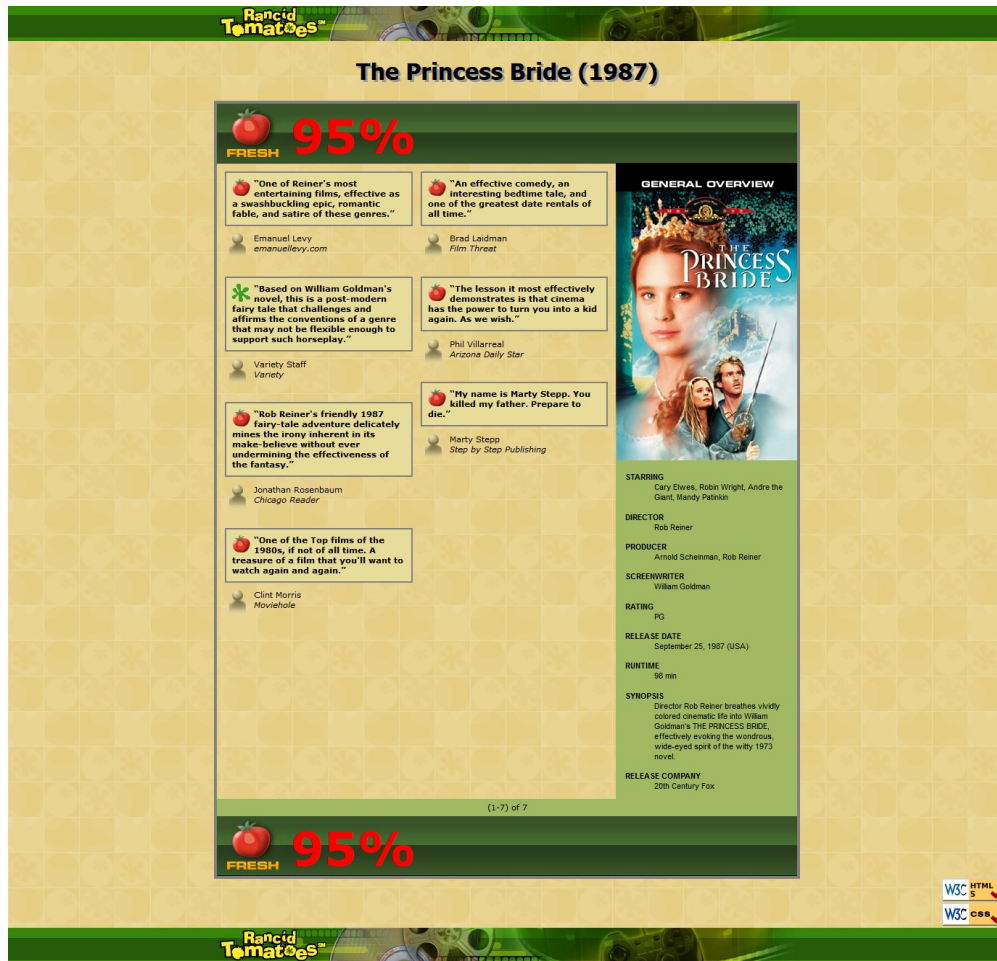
Rancid Tomatoes™

The Princess Bride (1987)

FRESH 95%

"One of Reiner's most entertaining films, effective as a swashbuckling epic, romantic fable, and satire of these genres."

Emanuel Levy
emanuellevy.com

"Based on William Goldman's novel, this is a post-modern fairy tale that challenges and affirms the conventions of a genre that may not be flexible enough to support such horseplay."

Variety Staff
Variety

"Rob Reiner's friendly 1987 fairy-tale adventure delicately mines the irony inherent in its make-believe without ever undermining the effectiveness of the fantasy."

Jonathan Rosenbaum
Chicago Reader

"One of the Top films of the 1980s, if not of all time. A treasure of a film that you'll want to watch again and again."

Clint Morris
Moviehole

"An effective comedy, an interesting bedtime tale, and one of the greatest date rentals of all time."

Brad Laidman
Film Threat

"The lesson it most effectively demonstrates is that cinema has the power to turn you into a kid again. As we wish."

Phil Villarreal
Arizona Daily Star

"My name is Marty Stepp. You killed my father. Prepare to die."

Marty Stepp
Step by Step Publishing

GENERAL OVERVIEW

THE PRINCESS BRIDE

STARRING
Cary Elwes, Robin Wright, Andre the Giant, Mandy Patinkin

DIRECTOR
Rob Reiner

PRODUCER
Arnold Scheinman, Rob Reiner

SCREENWRITER
William Goldman

RATING
PG

RELEASE DATE
September 25, 1987 (USA)

RUNTIME
98 min

SYNOPSIS
Director Rob Reiner breathes vividly colored cinematic life into William Goldman's THE PRINCESS BRIDE, effectively evoking the wondrous, wide-eyed spirit of the witty 1973 novel.

RELEASE COMPANY
20th Century Fox

(1-7) of 7

FRESH 95%

W3C HTML 5
W3C CSS

Rancid Tomatoes™